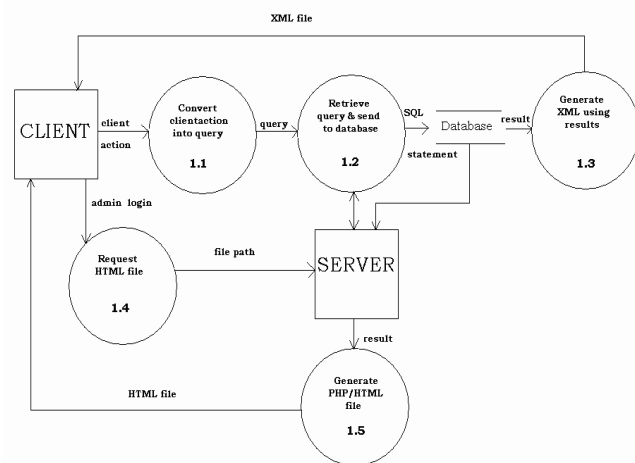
XML file

CLIENT

client

action

Convert clientaction into query

1.1

query

Retrieve query & send to database

1.2

SQL

statement

Database

result

Generate XML using results

1.3

admin login

Request HTML file

1.4

file path

SERVER

result

HTML file

Generate PHP/HTML file

1.5